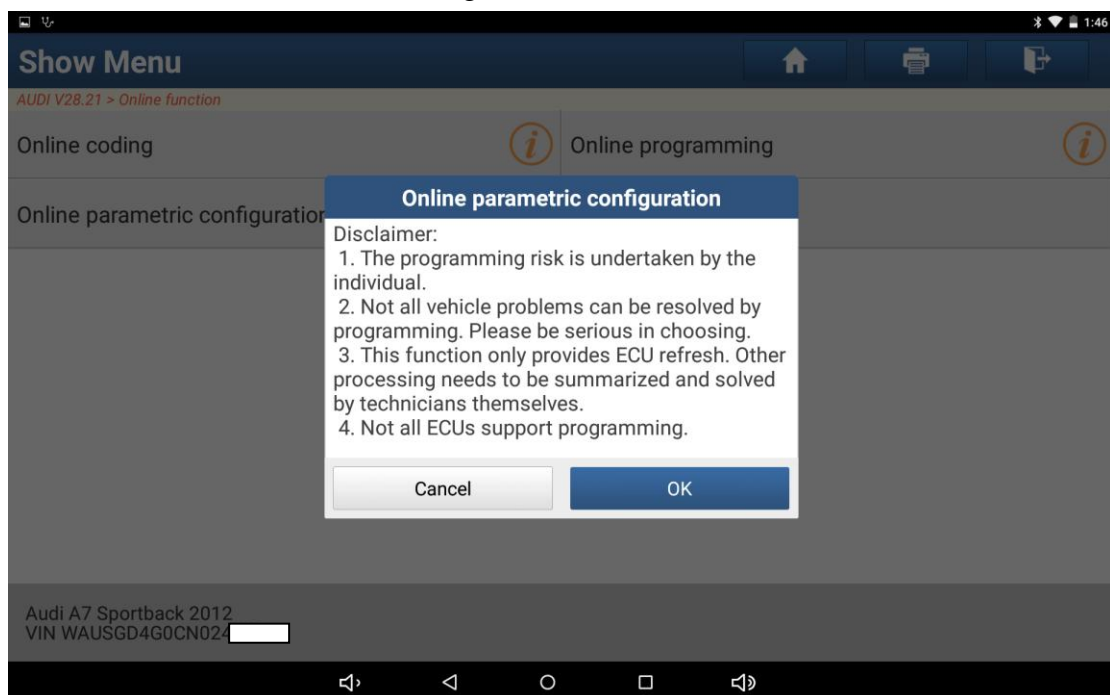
1:46

Show Menu

AUDI V28.21 > Online function

Online coding

Online programming

Online parametric configuratio

Online parametric configuration

Disclaimer:
1. The programming risk is undertaken by the individual.
2. Not all vehicle problems can be resolved by programming. Please be serious in choosing.
3. This function only provides ECU refresh. Other processing needs to be summarized and solved by technicians themselves.
4. Not all ECUs support programming.

Cancel

OK

Audi A7 Sportback 2012
VIN WAUSGD4G0CN024